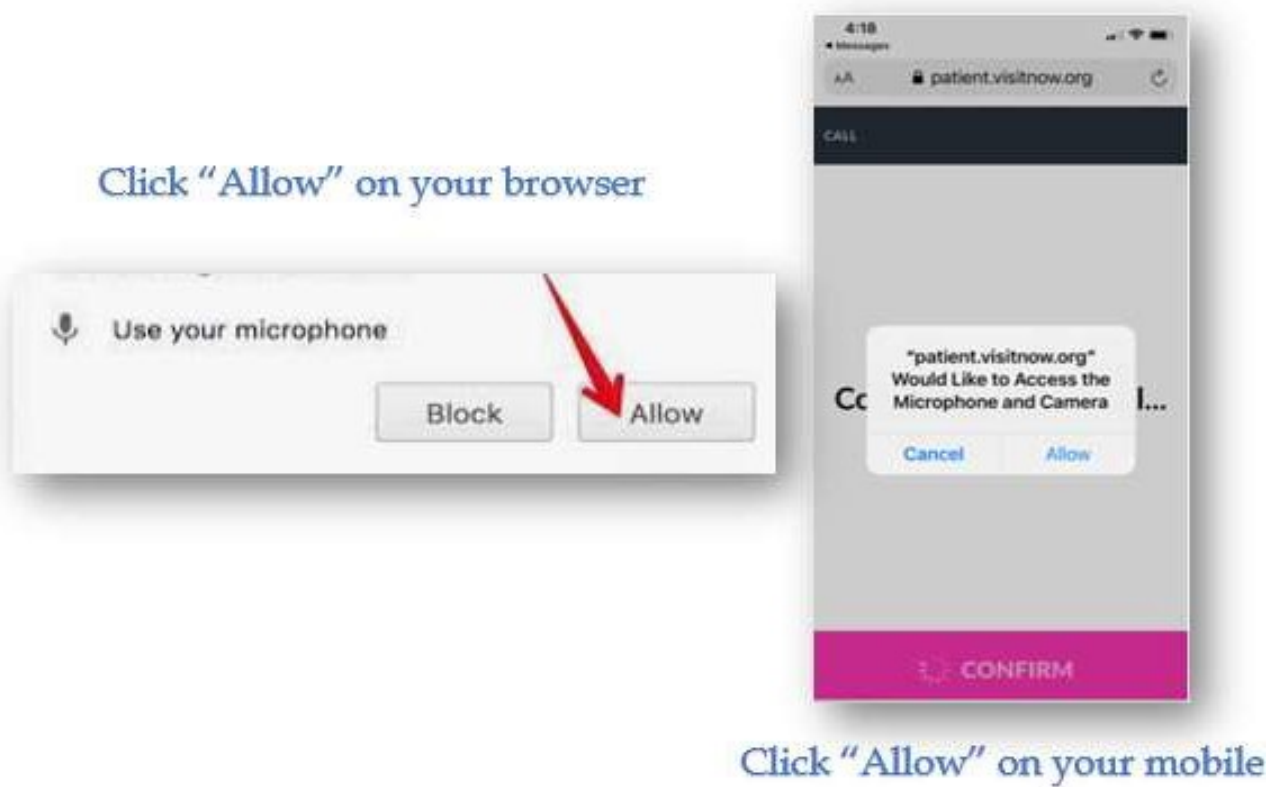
Click "Allow" on your browser

Use your microphone

Block

Allow

4:18
◂ Messages

AA

patient.visitnow.org

CALL

Co

l...

"patient.visitnow.org" Would Like to Access the Microphone and Camera

Cancel

Allow

CONFIRM

Click "Allow" on your mobile